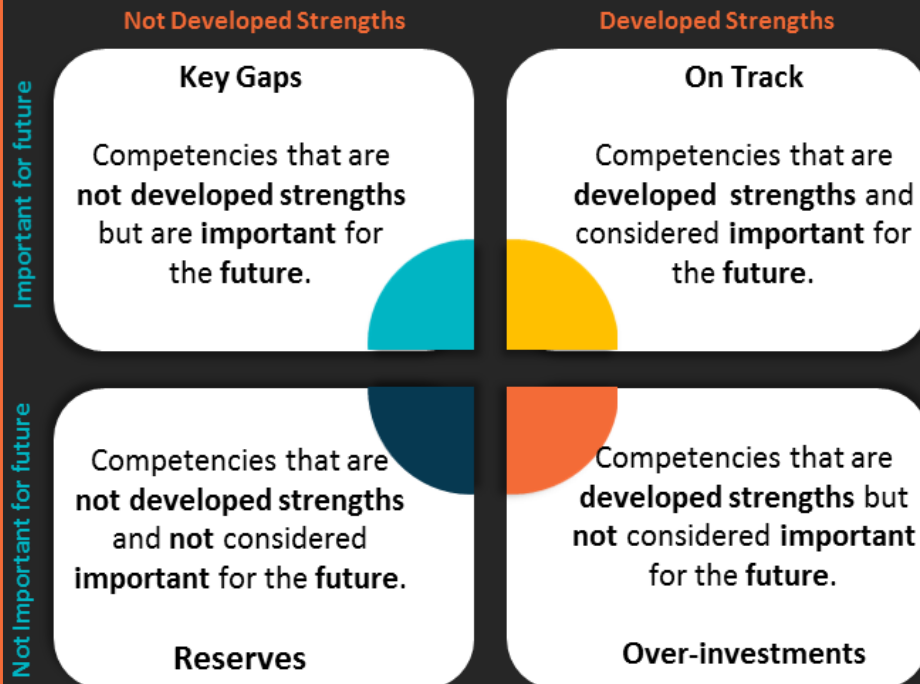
Not Developed Strengths

Developed Strengths

Important for future

Key Gaps

Competencies that are **not developed strengths** but are **important** for the **future**.

On Track

Competencies that are **developed strengths** and considered **important** for the **future**.

Not Important for future

Competencies that are **not developed strengths** and **not** considered **important** for the **future**.

Reserves

Competencies that are **developed strengths** but **not** considered **important** for the **future**.

Over-investments